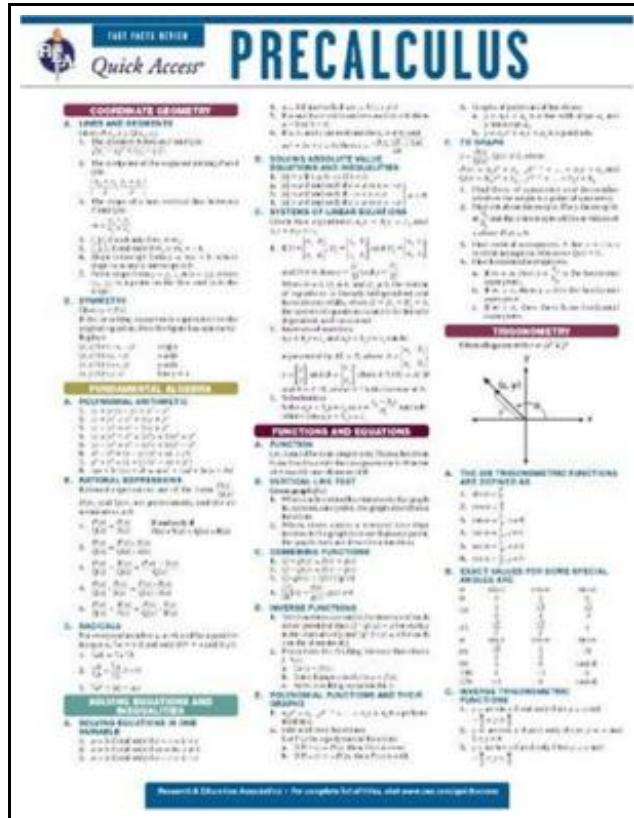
REA

FAST FACTS REVIEW

Quick Access

PRECALCULUS

COORDINATE GEOMETRY

A. LINES AND SEGMENTS

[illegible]

B. SYMMETRY

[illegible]

FUNDAMENTAL ALGEBRA

A. POLYNOMIAL ARITHMETIC

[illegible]

B. RATIONAL EXPRESSIONS

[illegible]

C. RADICALS

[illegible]

SOLVING EQUATIONS AND INEQUALITIES

A. SOLVING EQUATIONS IN ONE VARIABLE

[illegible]

B. SOLVING ABSOLUTE VALUE EQUATIONS AND INEQUALITIES

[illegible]

C. SYSTEMS OF LINEAR EQUATIONS

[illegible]

FUNCTIONS AND EQUATIONS

A. FUNCTION

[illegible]

B. VERTICAL LINE TEST

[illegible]

C. COMBINING FUNCTIONS

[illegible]

D. INVERSE FUNCTIONS

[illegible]

E. POLYNOMIAL FUNCTIONS AND THEIR GRAPHS

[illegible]

F. TO GRAPH

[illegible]

TRIGONOMETRY

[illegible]

$(x, y)$

A. THE SIX TRIGONOMETRIC FUNCTIONS ARE DEFINED AS

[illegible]

B. EXACT VALUES FOR SOME SPECIAL ANGLES ARE

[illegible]

C. INVERSE TRIGONOMETRIC FUNCTIONS

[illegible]

Research & Education Association • For complete list of titles, visit www.rea.com/quickaccess